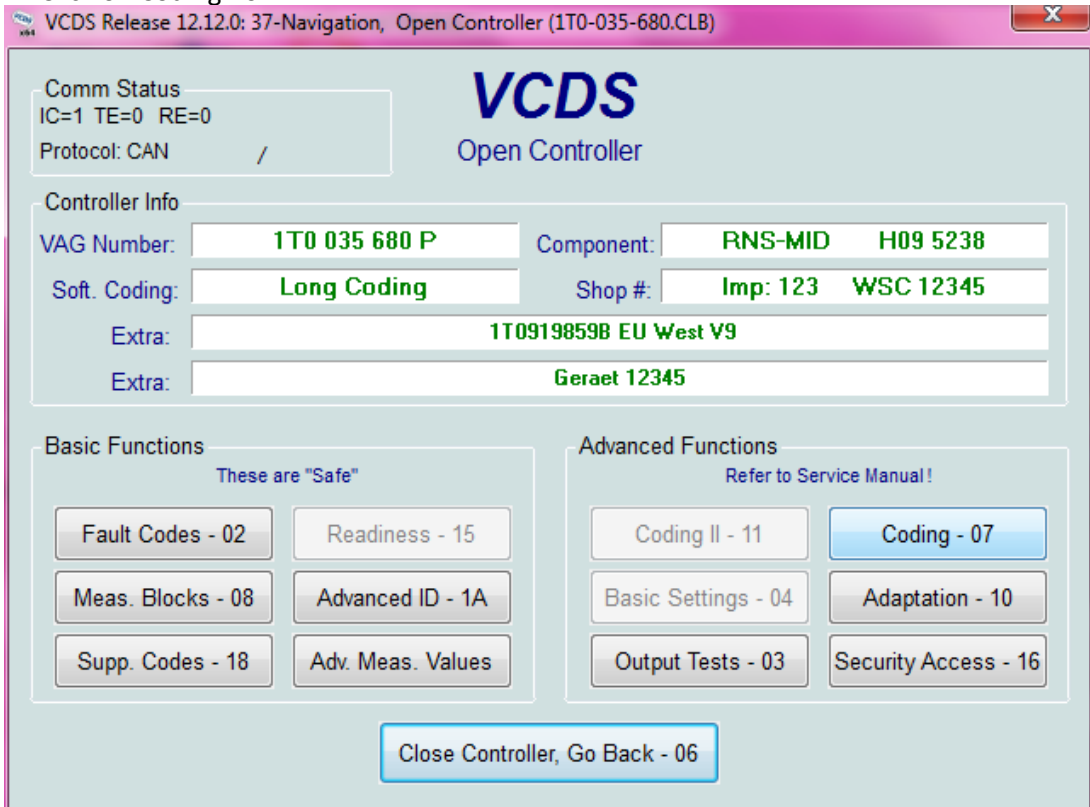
VCDS Release 12.12.0: 37-Navigation, Open Controller (1T0-035-680.CLB)

Comm Status
IC=1 TE=0 RE=0
Protocol: CAN /

VCDS
Open Controller

Controller Info
VAG Number: 1T0 035 680 P
Component: RNS-MID H09 5238
Soft. Coding: Long Coding
Shop #: Imp: 123 WSC 12345
Extra: 1T0919859B EU West V9
Extra: Geraet 12345

Basic Functions
These are "Safe"
Fault Codes - 02
Readiness - 15
Meas. Blocks - 08
Advanced ID - 1A
Supp. Codes - 18
Adv. Meas. Values

Advanced Functions
Refer to Service Manual !
Coding II - 11
Coding - 07
Basic Settings - 04
Adaptation - 10
Output Tests - 03
Security Access - 16

Close Controller, Go Back - 06